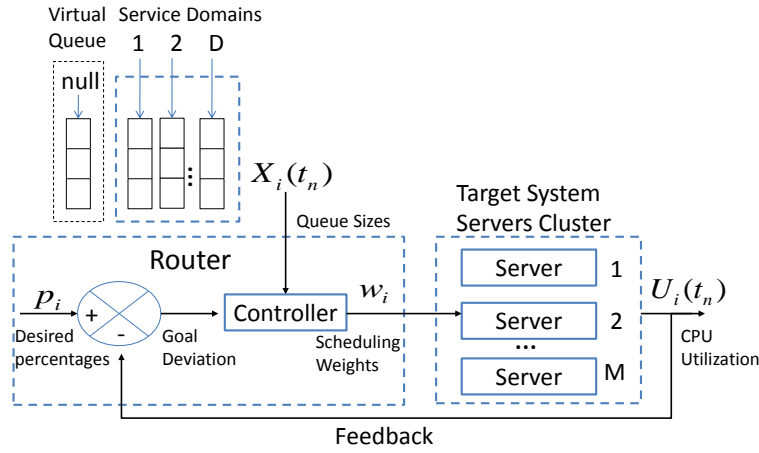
Virtual Queue

Service Domains

1 2 D

null

$X_i(t_n)$

Queue Sizes

Target System Servers Cluster

Router

$p_i$

+

-

Desired percentages

Goal Deviation

Controller

$w_i$

Scheduling Weights

Server 1

Server 2

...

Server M

$U_i(t_n)$

CPU Utilization

Feedback